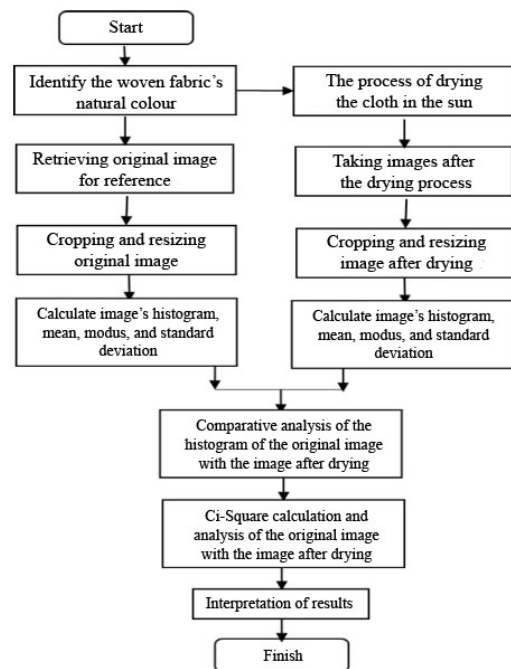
Start

Identify the woven fabric's natural colour

Retrieving original image for reference

Cropping and resizing original image

Calculate image's histogram, mean, modus, and standard deviation

The process of drying the cloth in the sun

Taking images after the drying process

Cropping and resizing image after drying

Calculate image's histogram, mean, modus, and standard deviation

Comparative analysis of the histogram of the original image with the image after drying

Ci-Square calculation and analysis of the original image with the image after drying

Interpretation of results

Finish